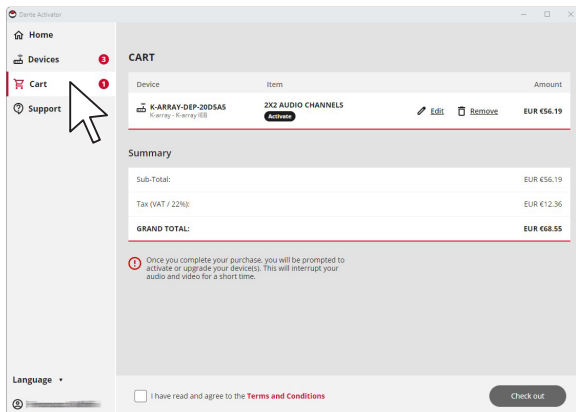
Dante Activator

Home
Devices 3
Cart 1
Support

CART

| Device | Item | | Amount |
|---|---|---|---|
| K-ARRAY-DEP-20DSA5 K-array - K-array IEB | 2X2 AUDIO CHANNELS Activate | Edit Remove | EUR €56.19 |

Summary

| | |
|---|---|
| Sub-Total: | EUR €56.19 |
| Tax (VAT / 22%): | EUR €12.36 |
| GRAND TOTAL: | EUR €68.55 |

Once you complete your purchase, you will be prompted to activate or upgrade your device(s). This will interrupt your audio and video for a short time.

Language

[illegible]

I have read and agree to the Terms and Conditions

Check out